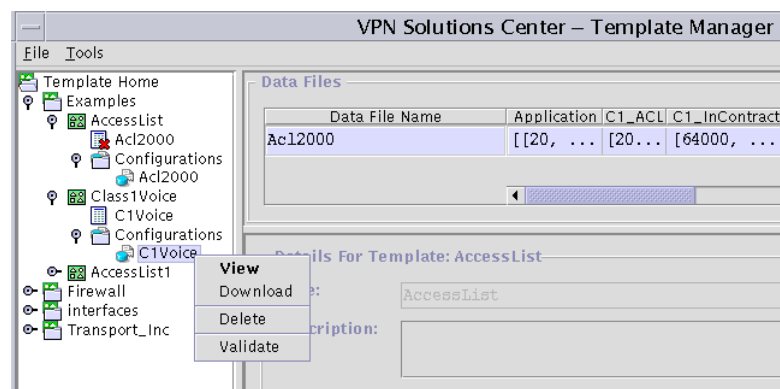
VPN Solutions Center – Template Manager

File Tools

Template Home
Examples
AccessList
Acl2000
Configurations
Acl2000
Class1Voice
C1Voice
Configurations
C1Voice
AccessList1
Firewall
Interfaces
Transport_Inc

View
Download
Delete
Validate

Data Files

| Data File Name | Application | C1_ACL | C1_InContract |
|---|---|---|---|
| Acl2000 | [[20, ... | [20... | [64000, ... |

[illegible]ils For Template: AccessList

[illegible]e: AccessList

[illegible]cription: